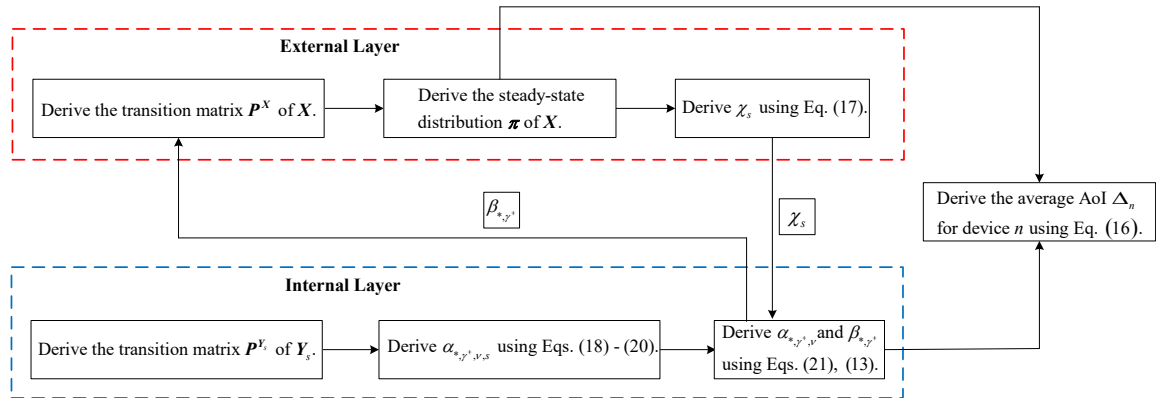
External Layer

Derive the transition matrix $\boldsymbol{P}^{\boldsymbol{X}}$ of $\boldsymbol{X}$.

Derive the steady-state distribution $\boldsymbol{\pi}$ of $\boldsymbol{X}$.

Derive $\chi_s$ using Eq. (17).

$\beta_{*,\gamma^+}$

$\chi_s$

Derive the average AoI $\Delta_n$ for device $n$ using Eq. (16).

Internal Layer

Derive the transition matrix $\boldsymbol{P}^{\boldsymbol{Y}_s}$ of $\boldsymbol{Y}_s$.

Derive $\alpha_{*,\gamma^+,v,s}$ using Eqs. (18) - (20).

Derive $\alpha_{*,\gamma^+,v}$ and $\beta_{*,\gamma^+}$ using Eqs. (21), (13).